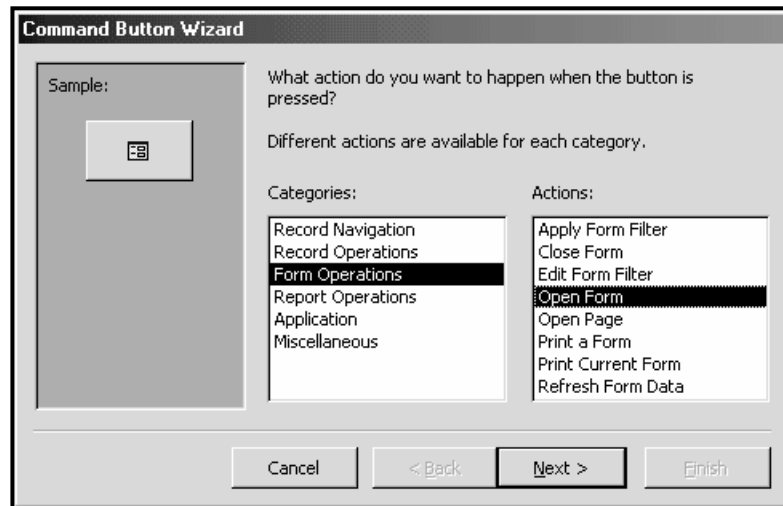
Command Button Wizard

Sample:

What action do you want to happen when the button is pressed?

Different actions are available for each category.

Categories:

Record Navigation
Record Operations
Form Operations
Report Operations
Application
Miscellaneous

Actions:

Apply Form Filter
Close Form
Edit Form Filter
Open Form
Open Page
Print a Form
Print Current Form
Refresh Form Data

Cancel

< Back

Next >

Finish